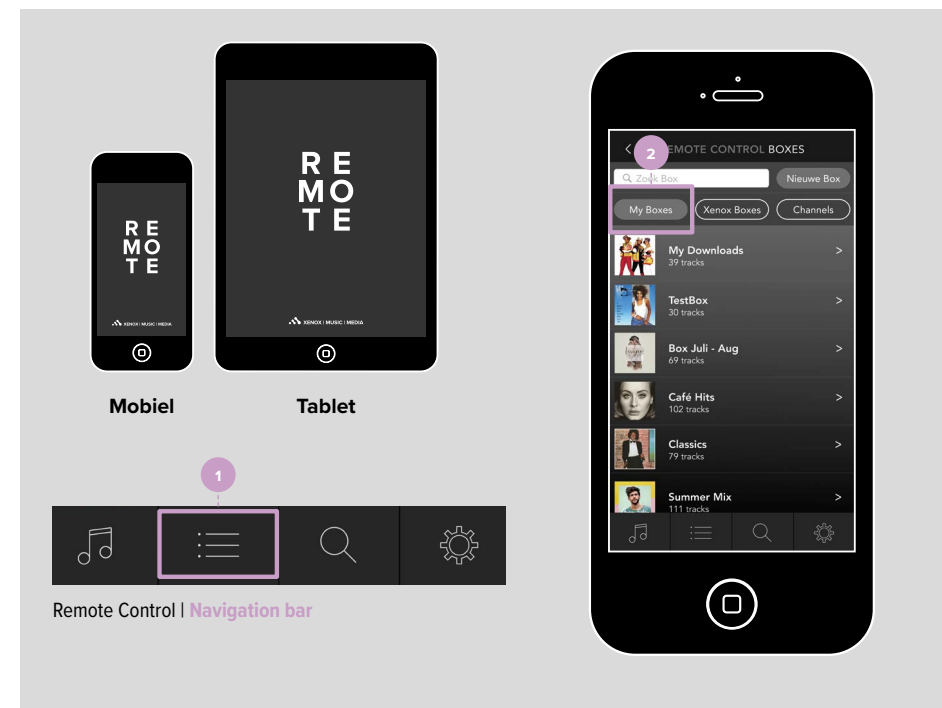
RE
MO
TE

XENOX | MUSIC | MEDIA

RE
MO
TE

XENOX | MUSIC | MEDIA

Mobiel

Tablet

1

Remote Control | Navigation bar

2

< REMOTE CONTROL BOXES

Zoek Box

Nieuwe Box

My Boxes

Xenox Boxes

Channels

My Downloads
39 tracks
>

TestBox
30 tracks
>

Box Juli - Aug
69 tracks
>

Café Hits
102 tracks
>

Classics
79 tracks
>

Summer Mix
111 tracks
>